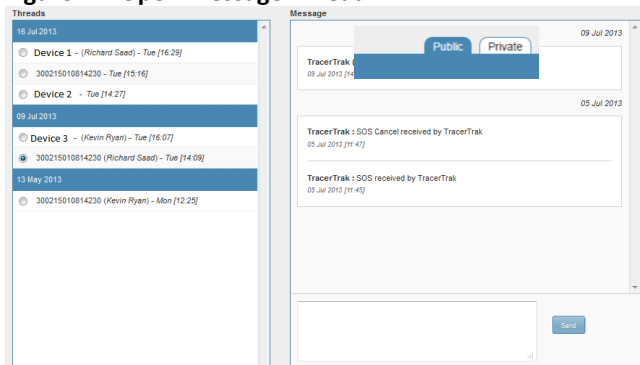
Threads

16 Jul 2013

Device 1 - (Richard Saad) - Tue [16:29]

300215010814230 - Tue [15:16]

Device 2 - Tue [14:27]

09 Jul 2013

Device 3 - (Kevin Ryan) - Tue [16:07]

300215010814230 (Richard Saad) - Tue [14:09]

13 May 2013

300215010814230 (Kevin Ryan) - Mon [12:25]

Message

09 Jul 2013

Public Private

TracerTrak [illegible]

09 Jul 2013 [14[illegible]

05 Jul 2013

TracerTrak : SOS Cancel received by TracerTrak

05 Jul 2013 [11:47]

TracerTrak : SOS received by TracerTrak

05 Jul 2013 [11:45]

Send